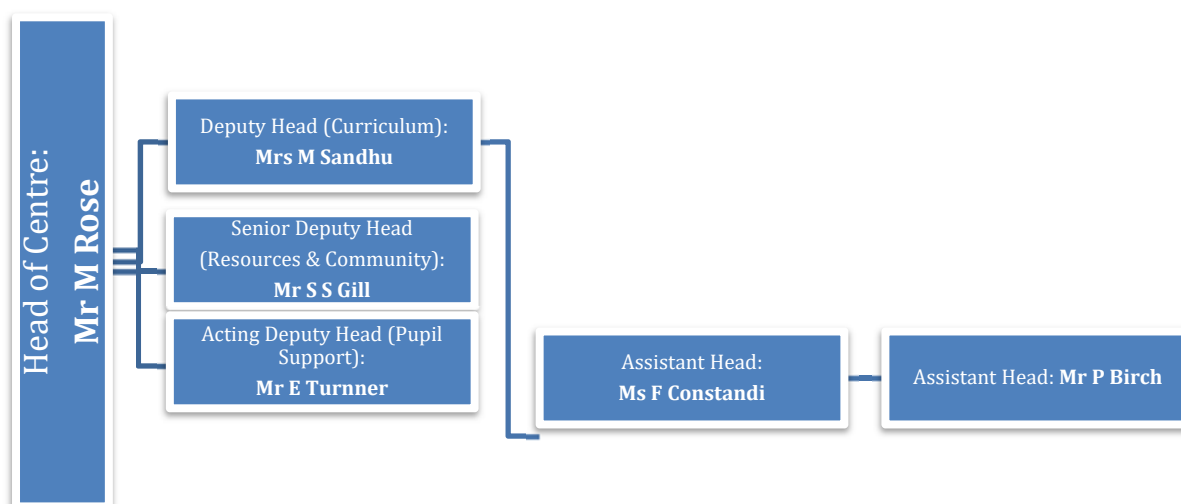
Head of Centre:
**Mr M Rose**

Deputy Head (Curriculum):
**Mrs M Sandhu**

Senior Deputy Head (Resources & Community):
**Mr S S Gill**

Acting Deputy Head (Pupil Support):
**Mr E Turnner**

Assistant Head:
**Ms F Constandi**

Assistant Head: **Mr P Birch**